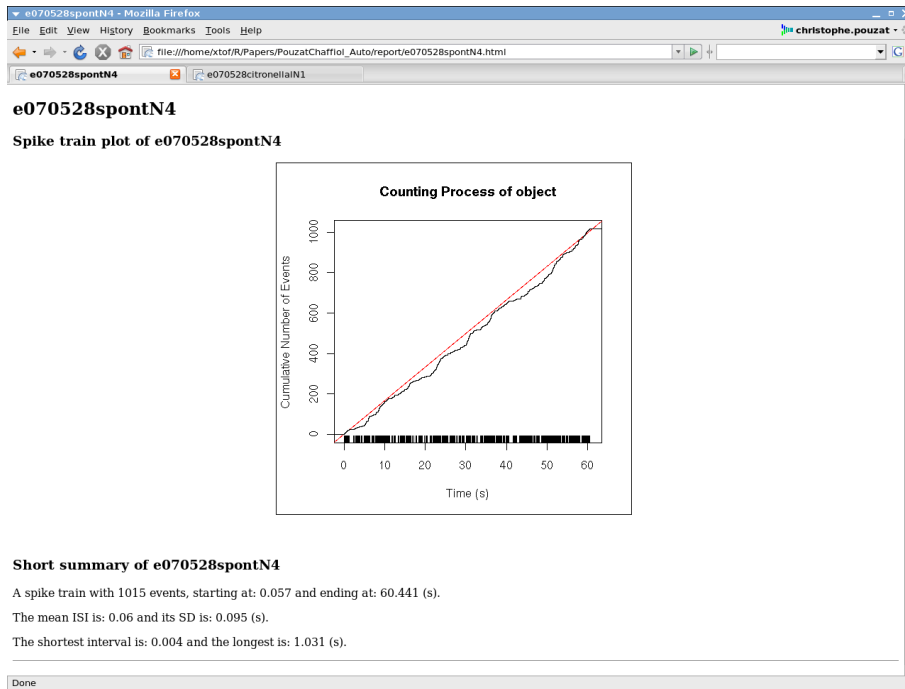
e070528spontN4 - Mozilla Firefox

File Edit View History Bookmarks Tools Help

christophe.pouzat

file:///home/xtof/R/Papers/PouzatChaffiol_Auto/report/e070528spontN4.html

e070528spontN4

e070528citronellalN1

# e070528spontN4

### Spike train plot of e070528spontN4

Counting Process of object

Cumulative Number of Events

0
200
400
600
800
1000

0
10
20
30
40
50
60

Time (s)

### Short summary of e070528spontN4

A spike train with 1015 events, starting at: 0.057 and ending at: 60.441 (s).

The mean ISI is: 0.06 and its SD is: 0.095 (s).

The shortest interval is: 0.004 and the longest is: 1.031 (s).

Done